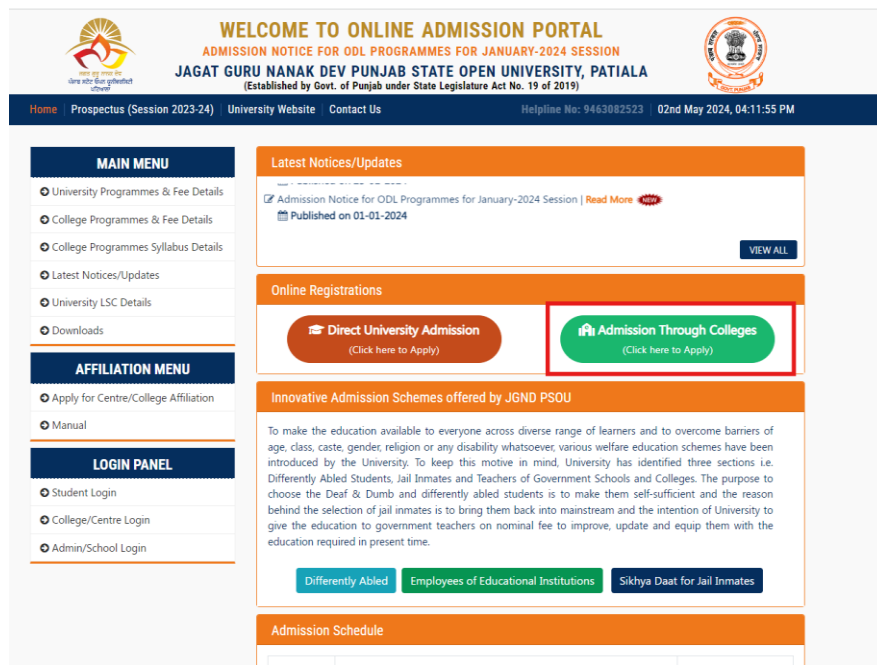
WELCOME TO ONLINE ADMISSION PORTAL
ADMISSION NOTICE FOR ODL PROGRAMMES FOR JANUARY-2024 SESSION
JAGAT GURU NANAK DEV PUNJAB STATE OPEN UNIVERSITY, PATIALA
(Established by Govt. of Punjab under State Legislature Act No. 19 of 2019)

Home | Prospectus (Session 2023-24) | University Website | Contact Us | Helpline No: 9463082523 | 02nd May 2024, 04:11:55 PM

MAIN MENU
University Programmes & Fee Details
College Programmes & Fee Details
College Programmes Syllabus Details
Latest Notices/Updates
University LSC Details
Downloads

AFFILIATION MENU
Apply for Centre/College Affiliation
Manual

LOGIN PANEL
Student Login
College/Centre Login
Admin/School Login

Latest Notices/Updates
Admission Notice for ODL Programmes for January-2024 Session | Read More NEW
Published on 01-01-2024
VIEW ALL

Online Registrations
Direct University Admission
(Click here to Apply)
Admission Through Colleges
(Click here to Apply)

Innovative Admission Schemes offered by JGND PSOU
To make the education available to everyone across diverse range of learners and to overcome barriers of age, class, caste, gender, religion or any disability whatsoever, various welfare education schemes have been introduced by the University. To keep this motive in mind, University has identified three sections i.e. Differently Abled Students, Jail Inmates and Teachers of Government Schools and Colleges. The purpose to choose the Deaf & Dumb and differently abled students is to make them self-sufficient and the reason behind the selection of jail inmates is to bring them back into mainstream and the intention of University to give the education to government teachers on nominal fee to improve, update and equip them with the education required in present time.

Differently Abled | Employees of Educational Institutions | Sikhya Daat for Jail Inmates

Admission Schedule